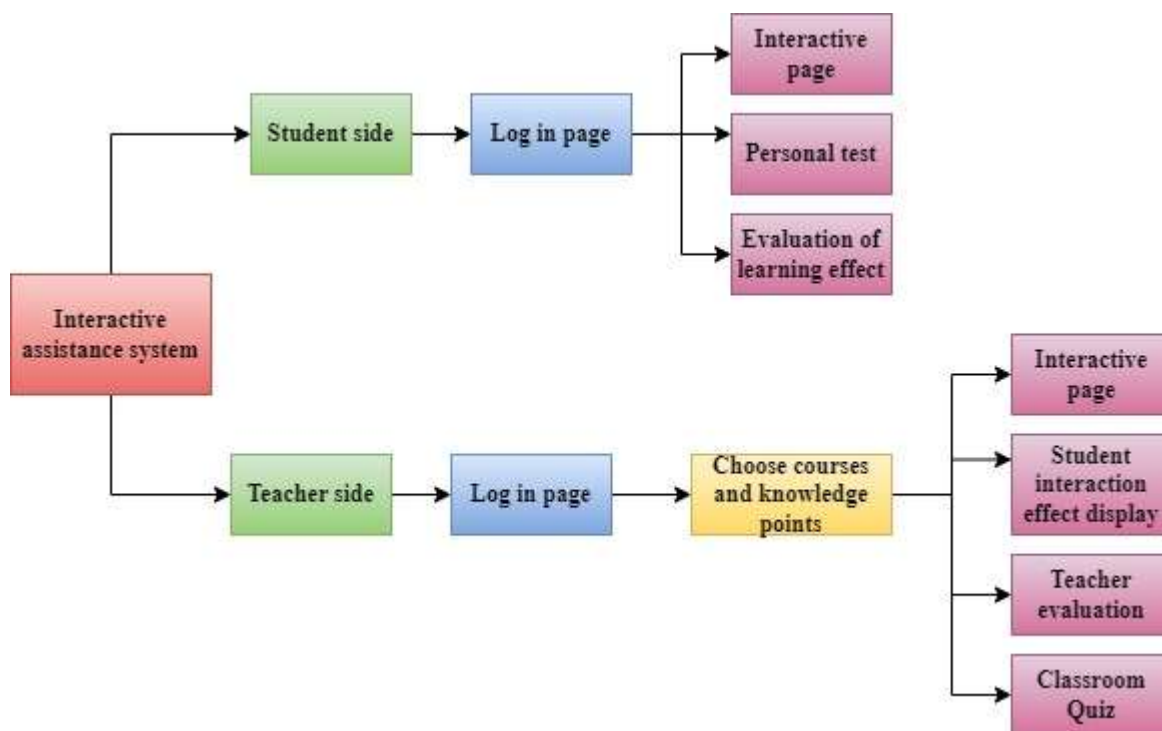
Interactive assistance system

Student side

Log in page

Interactive page

Personal test

Evaluation of learning effect

Teacher side

Log in page

Choose courses and knowledge points

Interactive page

Student interaction effect display

Teacher evaluation

Classroom Quiz